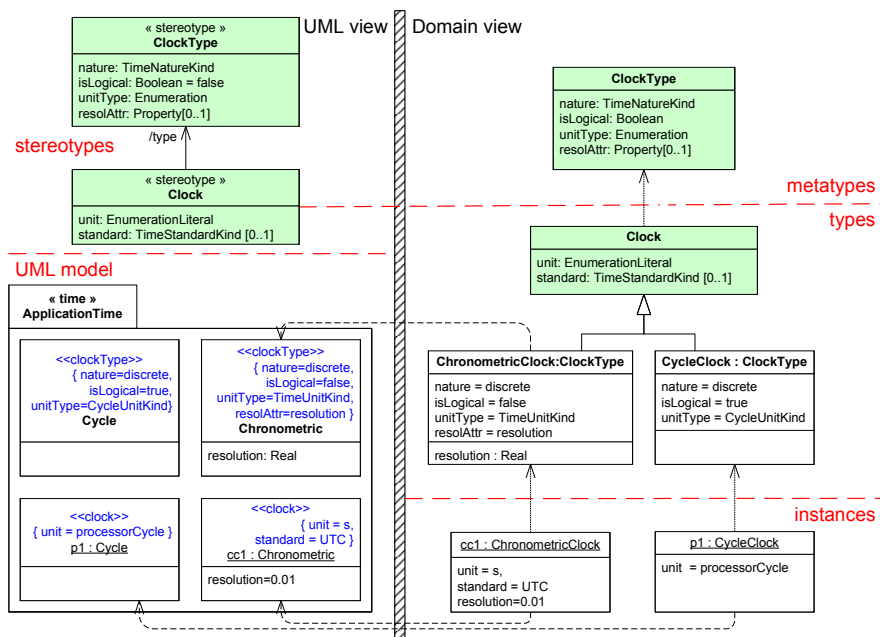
« stereotype »
ClockType

nature: TimeNatureKind
isLogical: Boolean = false
unitType: Enumeration
resolAttr: Property[0..1]

UML view

Domain view

/type

stereotypes

« stereotype »
Clock

unit: EnumerationLiteral
standard: TimeStandardKind [0..1]

ClockType

nature: TimeNatureKind
isLogical: Boolean
unitType: Enumeration
resolAttr: Property[0..1]

metatypes

types

Clock

unit: EnumerationLiteral
standard: TimeStandardKind [0..1]

UML model

« time »
ApplicationTime

<<clockType>>
{ nature=discrete, isLogical=true, unitType=CycleUnitKind}
Cycle

<<clockType>>
{ nature=discrete, isLogical=false, unitType=TimeUnitKind, resolAttr=resolution }
Chronometric

resolution: Real

<<clock>>
{ unit = processorCycle }
p1 : Cycle

<<clock>>
{ unit = s, standard = UTC }
cc1 : Chronometric

resolution=0.01

ChronometricClock:ClockType

nature = discrete
isLogical = false
unitType = TimeUnitKind
resolAttr = resolution

resolution : Real

CycleClock : ClockType

nature = discrete
isLogical = true
unitType = CycleUnitKind

instances

cc1 : ChronometricClock

unit = s,
standard = UTC
resolution=0.01

p1 : CycleClock

unit = processorCycle